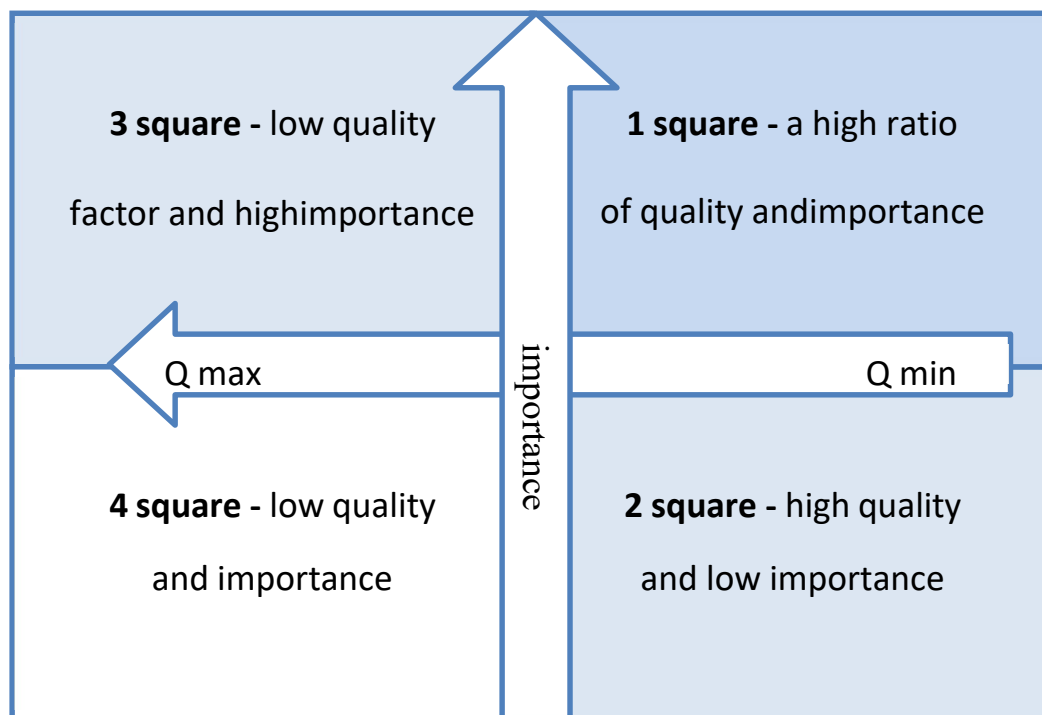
**3 square -** low quality factor and highimportance

**1 square -** a high ratio of quality andimportance

Q max

importance

Q min

**4 square -** low quality and importance

**2 square -** high quality and low importance